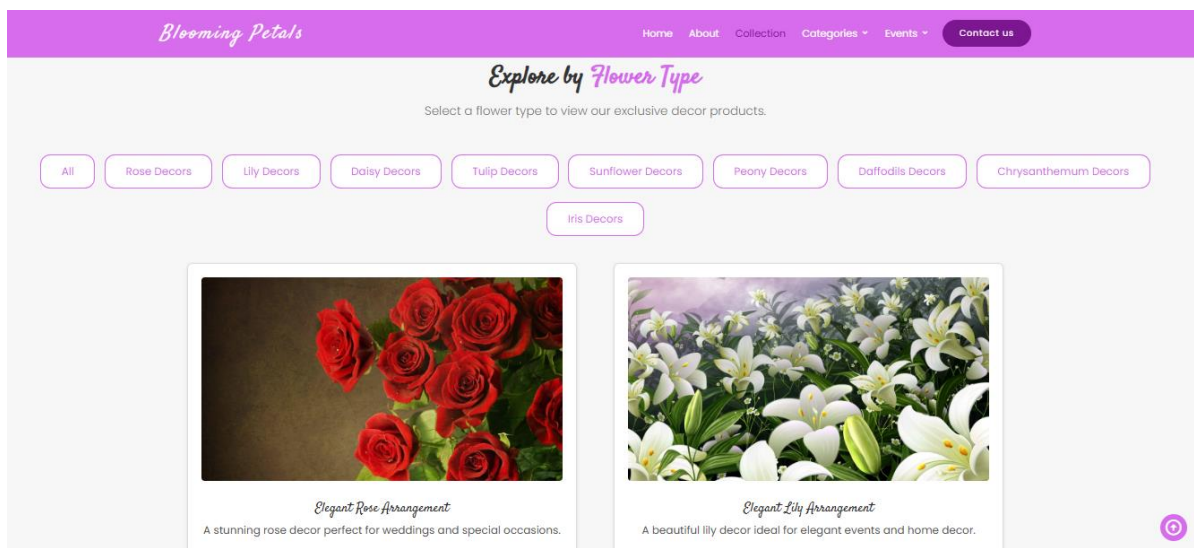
Blooming Petals

Home About Collection Categories Events Contact us

Explore by Flower Type

Select a flower type to view our exclusive decor products.

All Rose Decors Lily Decors Daisy Decors Tulip Decors Sunflower Decors Peony Decors Daffodils Decors Chrysanthemum Decors Iris Decors

Elegant Rose Arrangement

A stunning rose decor perfect for weddings and special occasions.

Elegant Lily Arrangement

A beautiful lily decor ideal for elegant events and home decor.